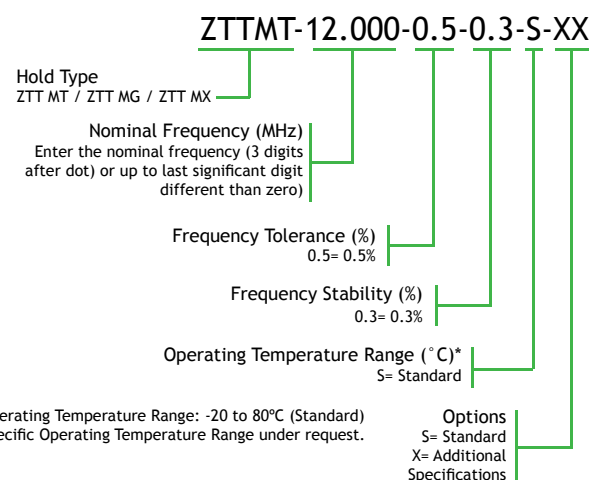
ZTTMT-12.000-0.5-0.3-S-XX

Hold Type
ZTT MT / ZTT MG / ZTT MX

Nominal Frequency (MHz)
Enter the nominal frequency (3 digits after dot) or up to last significant digit different than zero)

Frequency Tolerance (%)
0.5= 0.5%

Frequency Stability (%)
0.3= 0.3%

Operating Temperature Range (°C)*
S= Standard

erating Temperature Range: -20 to 80ºC (Standard)
ecific Operating Temperature Range under request.

Options
S= Standard
X= Additional Specifications